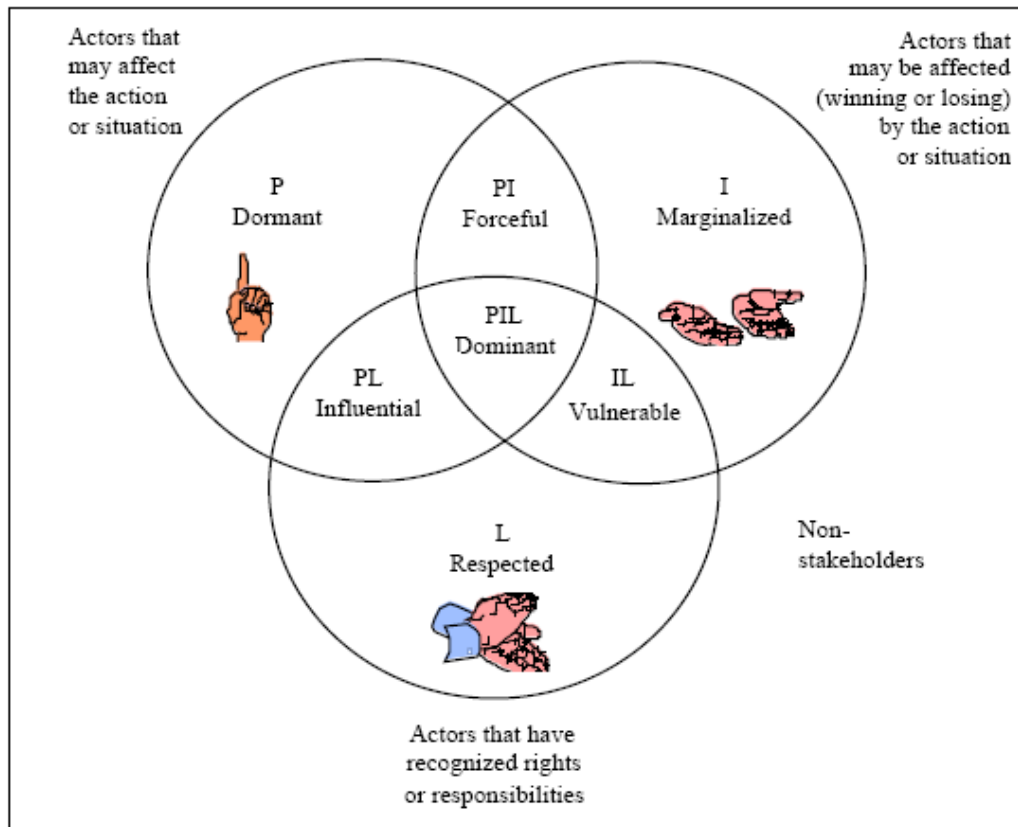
Actors that may affect the action or situation

Actors that may be affected (winning or losing) by the action or situation

P
Dormant

PI
Forceful

I
Marginalized

PIL
Dominant

PL
Influential

IL
Vulnerable

L
Respected

Non-stakeholders

Actors that have recognized rights or responsibilities